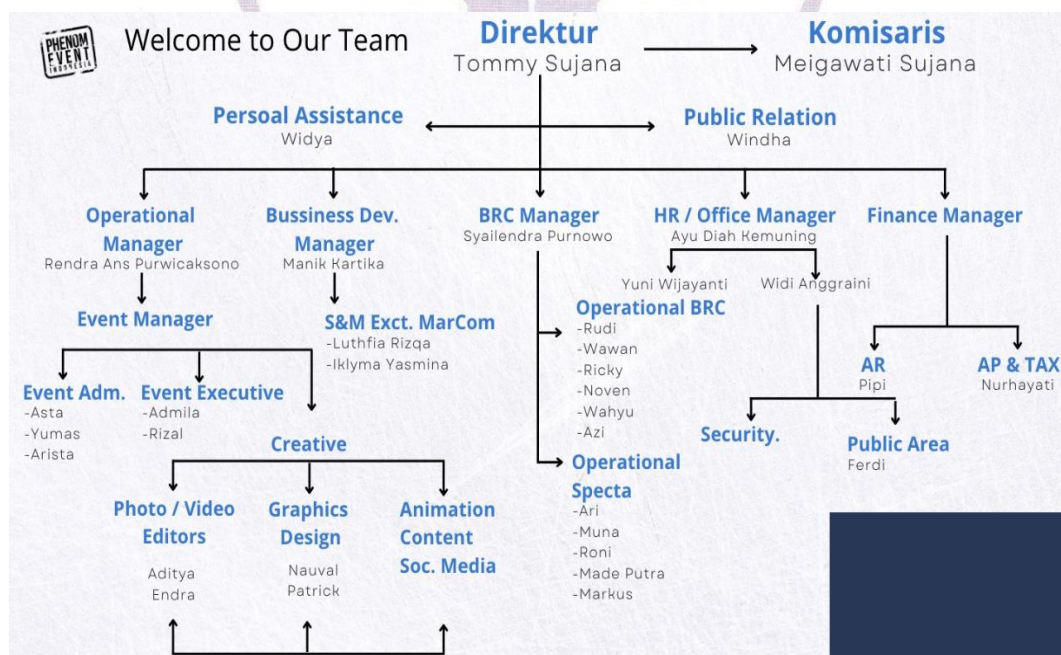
PHENOM EVENT INDONESIA

Welcome to Our Team

Direktur
Tommy Sujana

Komisaris
Meigawati Sujana

Persoal Assistance
Widya

Public Relation
Windha

Operational Manager
Rendra Ans Purwicaksono

Bussiness Dev. Manager
Manik Kartika

BRC Manager
Syailendra Purnowo

HR / Office Manager
Ayu Diah Kemuning

Finance Manager

Yuni Wijayanti

Widi Anggraini

Event Manager

S&M Exct. MarCom
-Luthfia Rizqa
-Iklyma Yasmina

Operational BRC
-Rudi
-Wawan
-Ricky
-Noven
-Wahyu
-Azi

AR
Pipi

AP & TAX
Nurhayati

Event Adm.
-Asta
-Yumas
-Arista

Event Executive
-Admila
-Rizal

Creative

Security.

Public Area
Ferdi

Operational Specta
-Ari
-Muna
-Roni
-Made Putra
-Markus

Photo / Video Editors
Aditya
Endra

Graphics Design
Nauval
Patrick

Animation Content Soc. Media